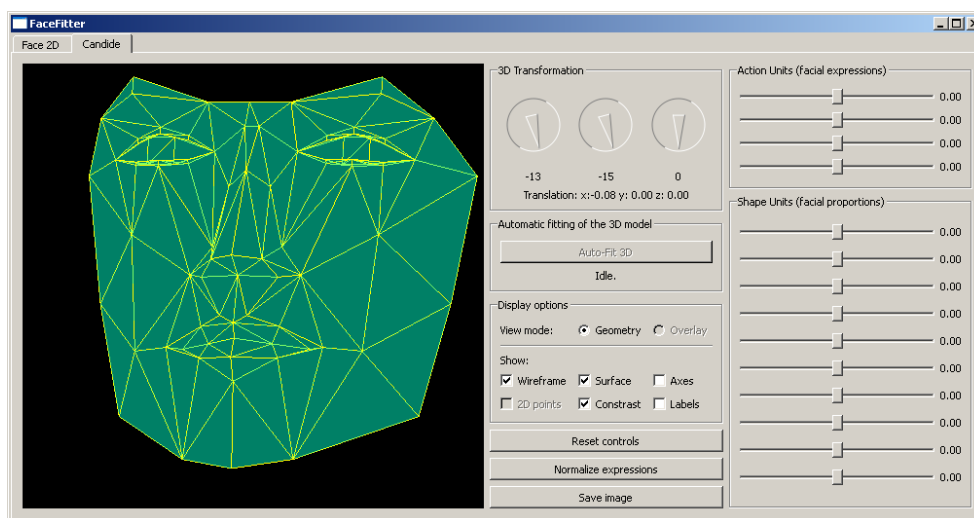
FaceFitter

Face 2D Candide

3D Transformation

-13 -15 0

Translation: x:-0.08 y: 0.00 z: 0.00

Automatic fitting of the 3D model

Auto-Fit 3D

Idle.

Display options

View mode: Geometry Overlay

Show:

Wireframe Surface Axes

2D points Contrast Labels

Reset controls

Normalize expressions

Save image

Action Units (facial expressions)

0.00
0.00
0.00
0.00

Shape Units (facial proportions)

0.00
0.00
0.00
0.00
0.00
0.00
0.00
0.00
0.00
0.00